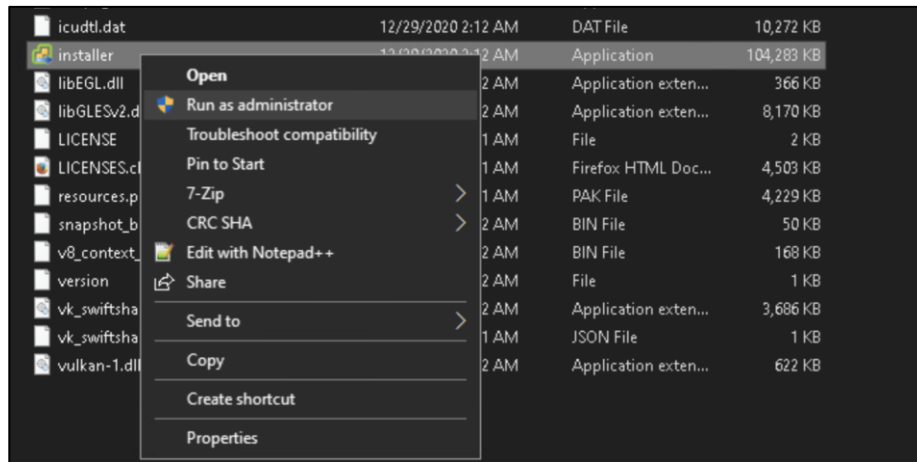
| | | | |
|---|---|---|---|
| icudtl.dat | 12/29/2020 2:12 AM | DAT File | 10,272 KB |
| installer | 12/29/2020 2:12 AM | Application | 104,283 KB |
| libEGL.dll | 2 AM | Application exten... | 366 KB |
| libGLESv2.d | 2 AM | Application exten... | 8,170 KB |
| LICENSE | 1 AM | File | 2 KB |
| LICENSES.c | 1 AM | Firefox HTML Doc... | 4,503 KB |
| resources.p | 1 AM | PAK File | 4,229 KB |
| snapshot_b | 2 AM | BIN File | 50 KB |
| v8_context_ | 2 AM | BIN File | 168 KB |
| version | 2 AM | File | 1 KB |
| vk_swiftsha | 2 AM | Application exten... | 3,686 KB |
| vk_swiftsha | 1 AM | JSON File | 1 KB |
| vulkan-1.dll | 2 AM | Application exten... | 622 KB |

Open
Run as administrator
Troubleshoot compatibility
Pin to Start
7-Zip
CRC SHA
Edit with Notepad++
Share
Send to
Copy
Create shortcut
Properties